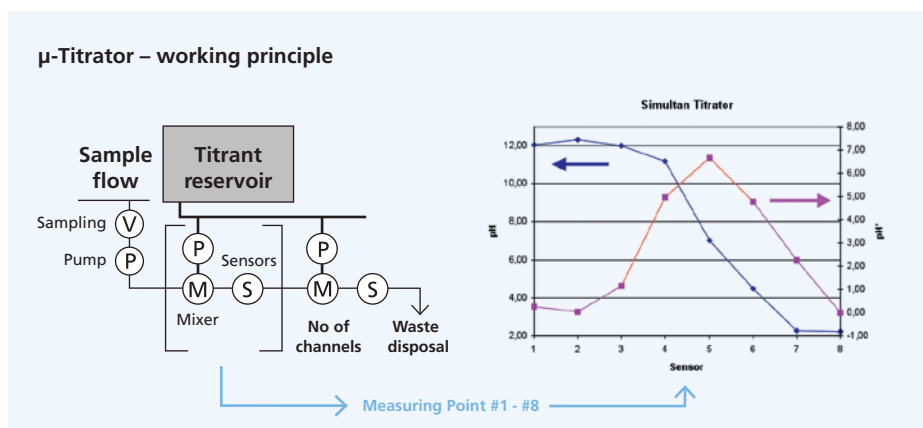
μ-Titrator – working principle

Sample flow

Titrant reservoir

Sampling V

Pump P

P

Sensors

P

M

S

M

S

Mixer

No of channels

Waste disposal

Simultan Titrator

12,00
10,00
8,00
6,00
4,00
2,00

pH

1 2 3 4 5 6 7 8

Sensor

8,00
7,00
6,00
5,00
4,00
3,00
2,00
1,00
0,00
-1,00

pH'

Measuring Point #1 - #8